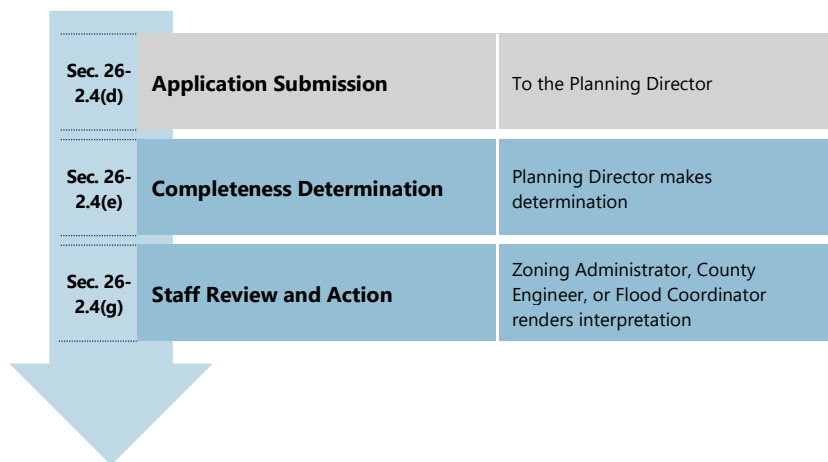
| | | |
|---|---|---|
| Sec. 26-2.4(d) | **Application Submission** | To the Planning Director |
| Sec. 26-2.4(e) | **Completeness Determination** | Planning Director makes determination |
| Sec. 26-2.4(g) | **Staff Review and Action** | Zoning Administrator, County Engineer, or Flood Coordinator renders interpretation |